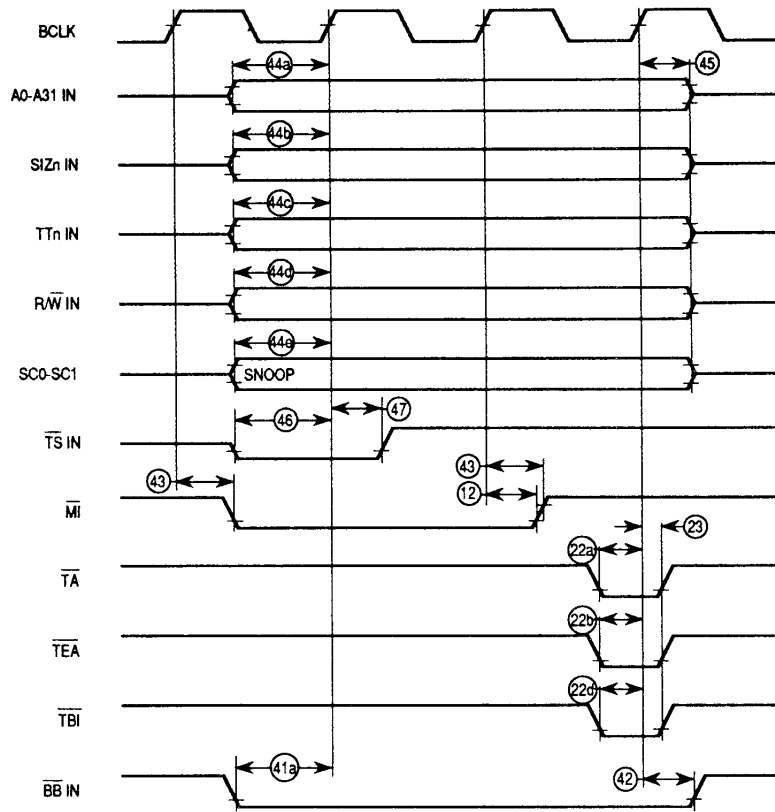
BCLK

A0-A31 IN

SIZn IN

TTn IN

$R/\overline{W}$ IN

SC0-SC1

SNOOP

$\overline{TS}$ IN

$\overline{MI}$

$\overline{TA}$

$\overline{TEA}$

$\overline{TBI}$

$\overline{BB}$ IN

44a

45

44b

44c

44d

44e

46

47

43

43

12

23

22a

22b

22d

41a

42